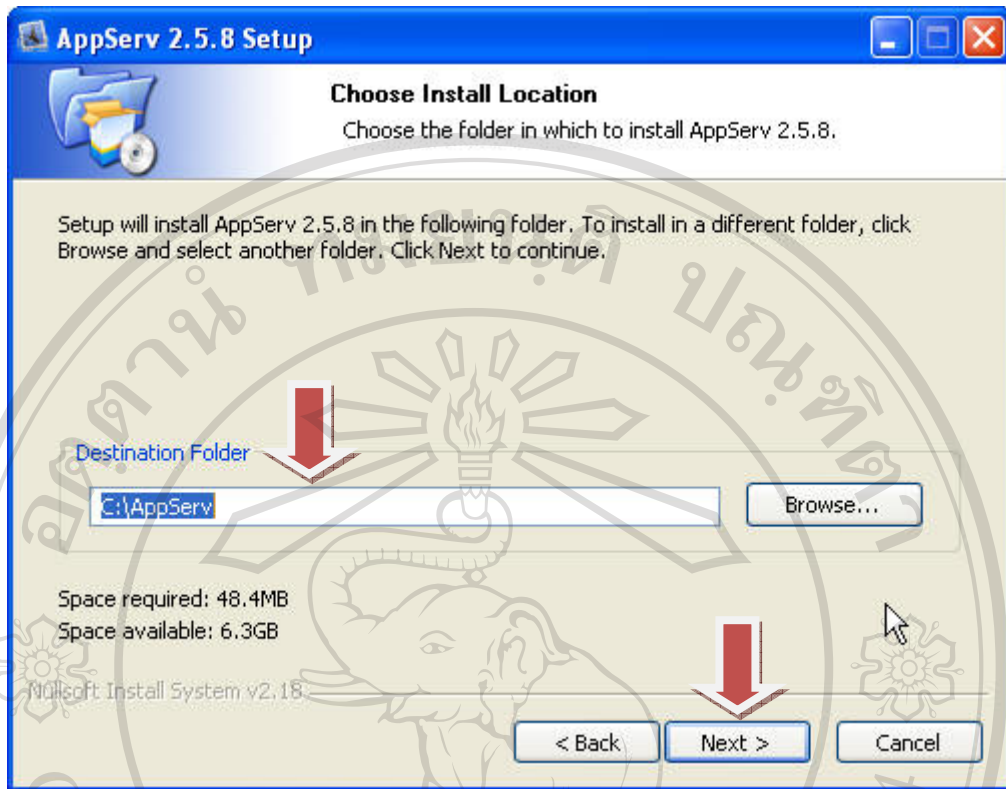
AppServ 2.5.8 Setup

Choose Install Location

Choose the folder in which to install AppServ 2.5.8.

Setup will install AppServ 2.5.8 in the following folder. To install in a different folder, click Browse and select another folder. Click Next to continue.

Destination Folder

C:\AppServ

Browse...

Space required: 48.4MB

Space available: 6.3GB

Nullsoft Install System v2.18

< Back

Next >

Cancel